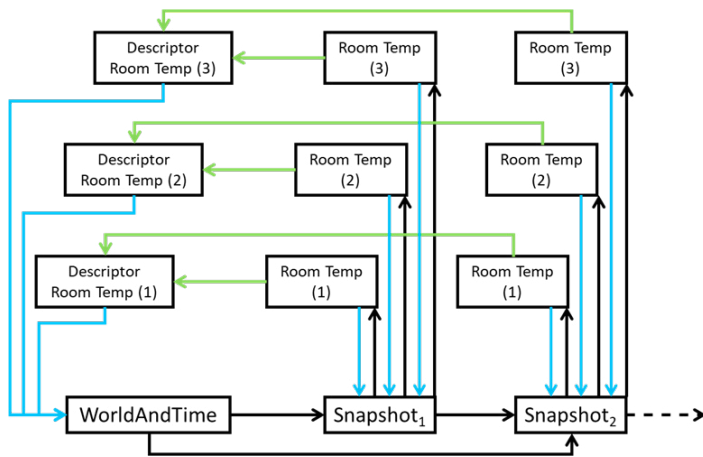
Descriptor Room Temp (3)

Room Temp (3)

Room Temp (3)

Descriptor Room Temp (2)

Room Temp (2)

Room Temp (2)

Descriptor Room Temp (1)

Room Temp (1)

Room Temp (1)

WorldAndTime

Snapshot$_1$

Snapshot$_2$